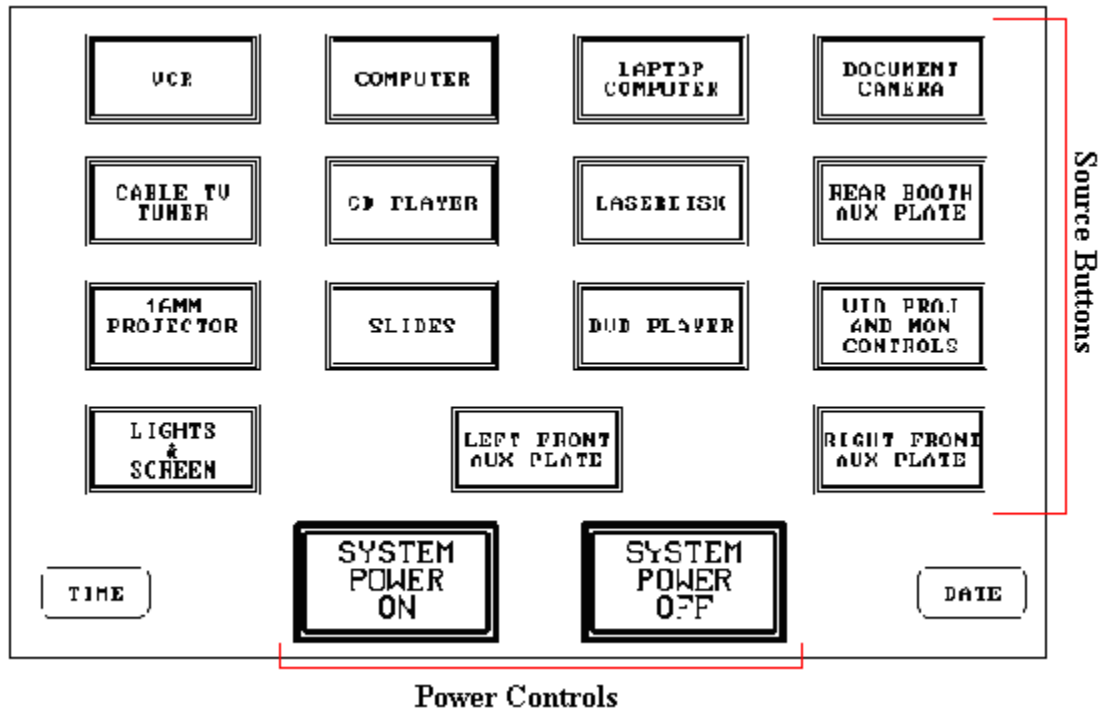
VCR

COMPUTER

LAPTOP COMPUTER

DOCUMENT CAMERA

CABLE TV TUNER

CD PLAYER

LASERDISK

REAR BOOTH AUX PLATE

16MM PROJECTOR

SLIDES

DVD PLAYER

VID PROJ AND MON CONTROLS

LIGHTS & SCREEN

LEFT FRONT AUX PLATE

RIGHT FRONT AUX PLATE

Source Buttons

TIME

SYSTEM POWER ON

SYSTEM POWER OFF

DATE

Power Controls